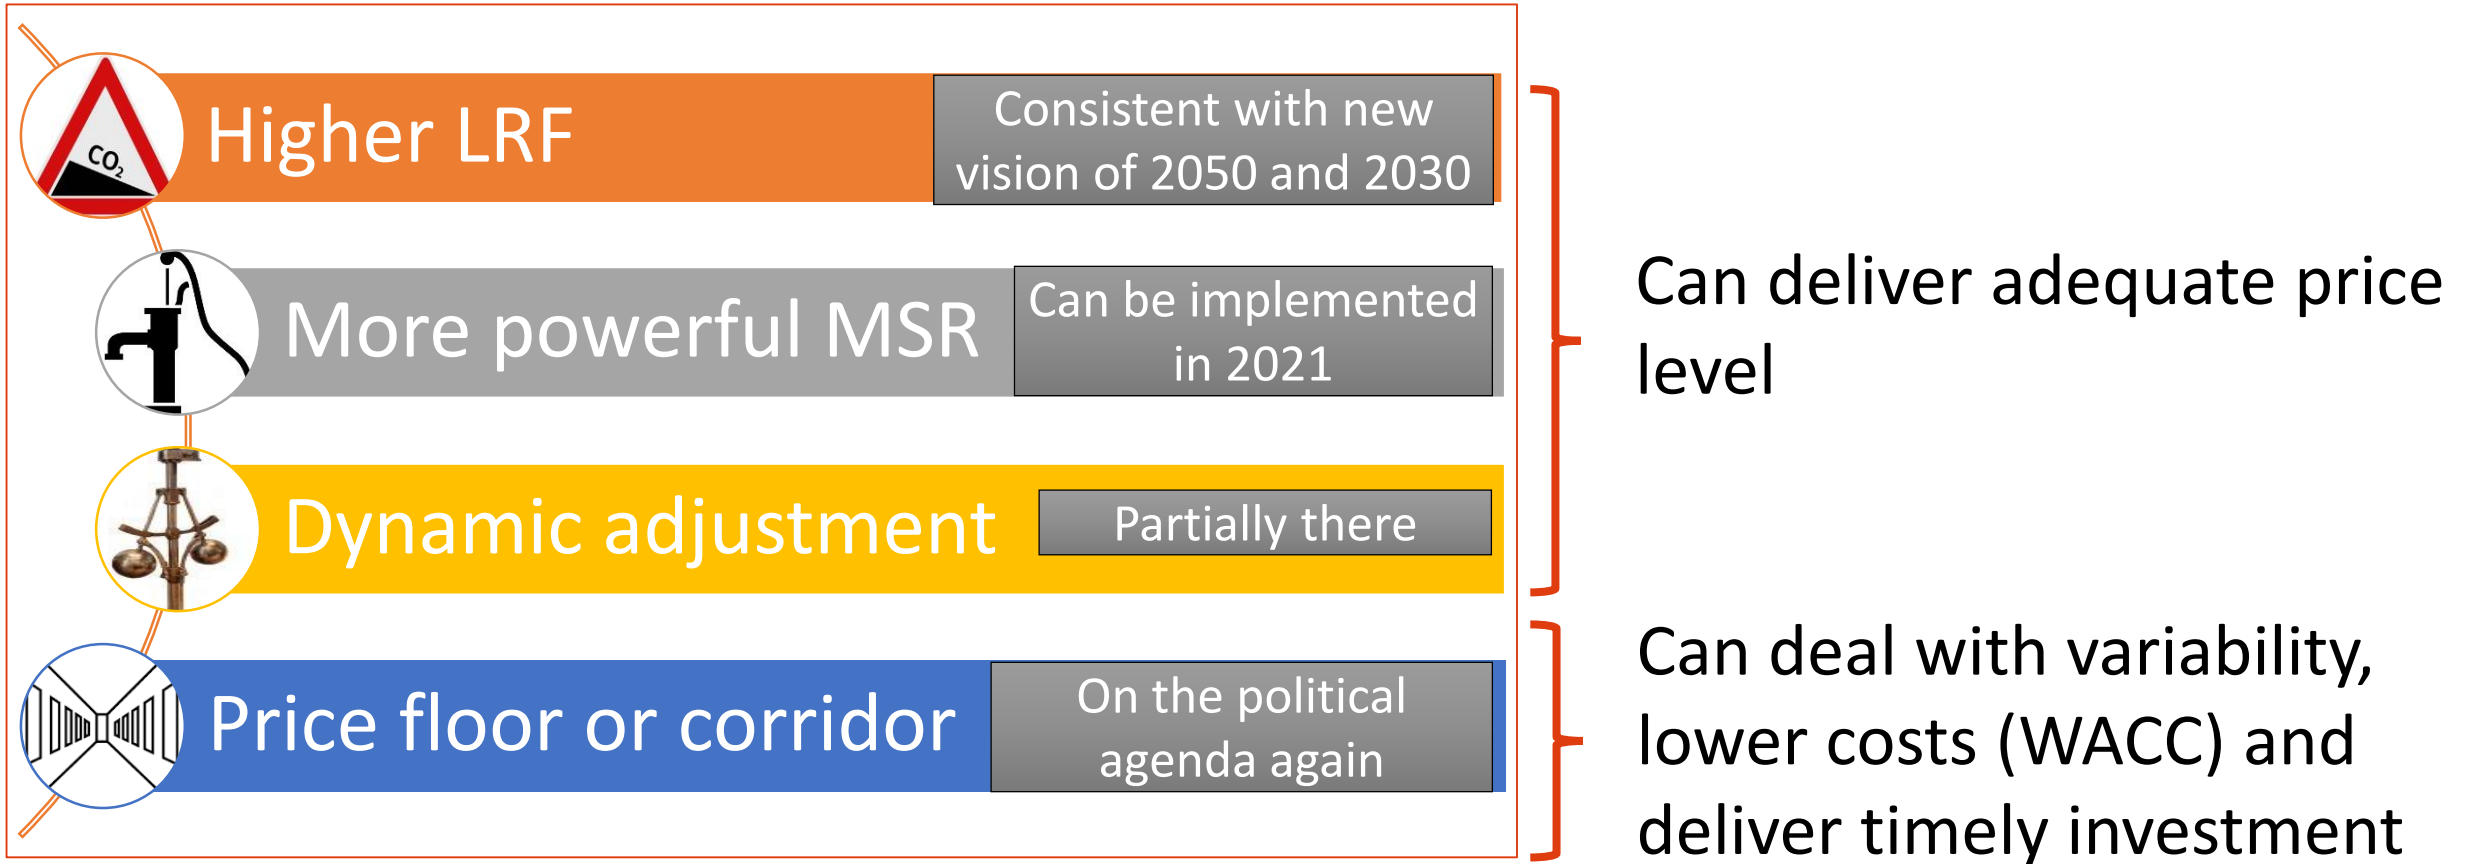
$CO_2$

Higher LRF

Consistent with new vision of 2050 and 2030

More powerful MSR

Can be implemented in 2021

Dynamic adjustment

Partially there

Price floor or corridor

On the political agenda again

Can deliver adequate price level

Can deal with variability, lower costs (WACC) and deliver timely investment